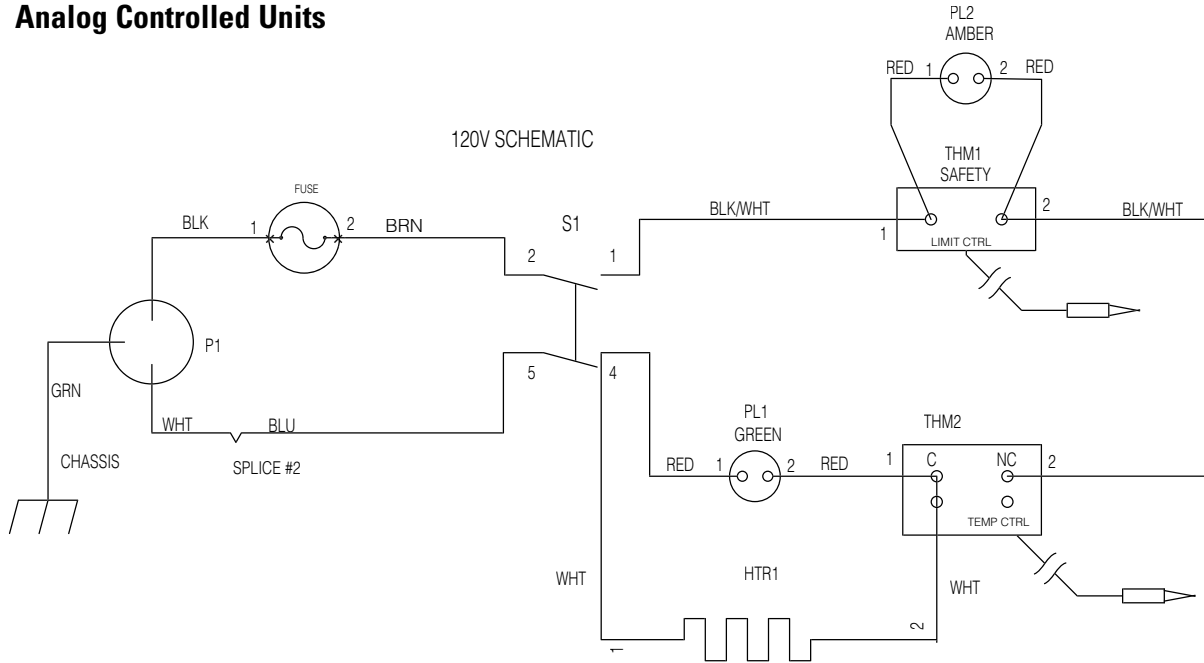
**Analog Controlled Units**

PL2
AMBER

RED 1 2 RED

120V SCHEMATIC

THM1
SAFETY

FUSE

BLK 1 2 BRN

S1

BLK/WHT

2 BLK/WHT

1

LIMIT CTRL

2 1

P1

GRN

5 4

PL1
GREEN

THM2

WHT BLU

SPLICE #2

CHASSIS

RED 1 2 RED

1 C NC 2

TEMP CTRL

WHT

HTR1

WHT

1 2